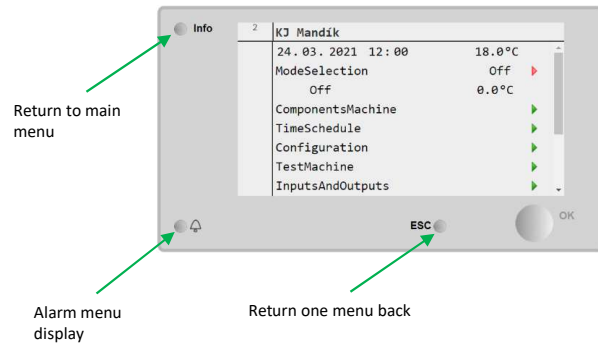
Info

2 KJ Mandík

24. 03. 2021 12:00 18.0°C

ModeSelection Off

Off 0.0°C

ComponentsMachine

TimeSchedule

Configuration

TestMachine

InputsAndOutputs

ESC

OK

Return to main menu

Alarm menu display

Return one menu back